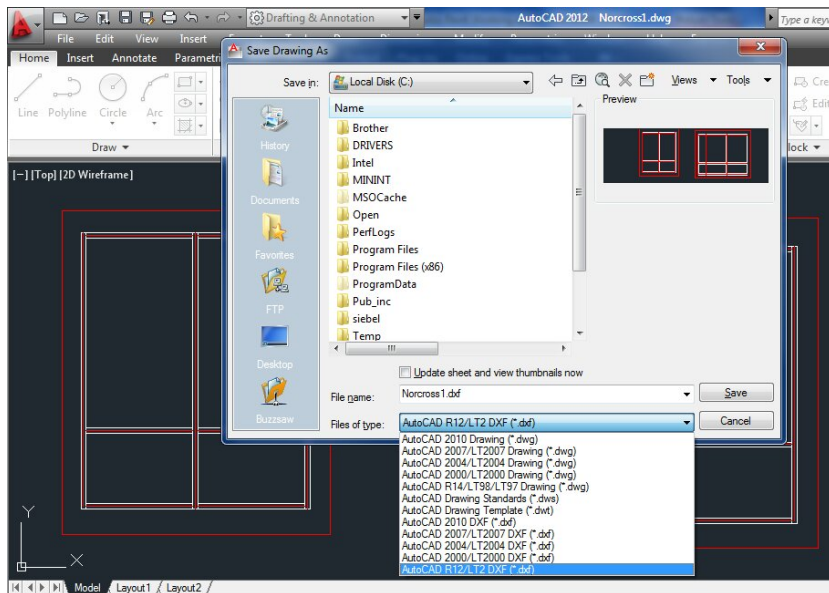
Drafting & Annotation
AutoCAD 2012 Norcross1.dwg
Type a keyw
File Edit View Insert
Home Insert Annotate Parametr
Line Polyline Circle Arc
Draw ▾
[−] [Top] [2D Wireframe]
Save Drawing As
Save in: Local Disk (C:)
Views ▾ Tools ▾
Preview
Name
Brother
DRIVERS
Intel
MININT
MSOCache
Open
PerfLogs
Program Files
Program Files (x86)
ProgramData
Pub_inc
siebel
Temp
History
Documents
Favorites
FTP
Desktop
Buzzsaw
Update sheet and view thumbnails now
File name: Norcross1.dxf
Save
Files of type: AutoCAD R12/LT2 DXF (*.dxf)
Cancel
AutoCAD 2010 Drawing (*.dwg)
AutoCAD 2007/LT2007 Drawing (*.dwg)
AutoCAD 2004/LT2004 Drawing (*.dwg)
AutoCAD 2000/LT2000 Drawing (*.dwg)
AutoCAD R14/LT98/LT97 Drawing (*.dwg)
AutoCAD Drawing Standards (*.dws)
AutoCAD Drawing Template (*.dwt)
AutoCAD 2010 DXF (*.dxf)
AutoCAD 2007/LT2007 DXF (*.dxf)
AutoCAD 2004/LT2004 DXF (*.dxf)
AutoCAD 2000/LT2000 DXF (*.dxf)
AutoCAD R12/LT2 DXF (*.dxf)
Cre
Edit
lock ▾
Y
X
Model Layout1 Layout2